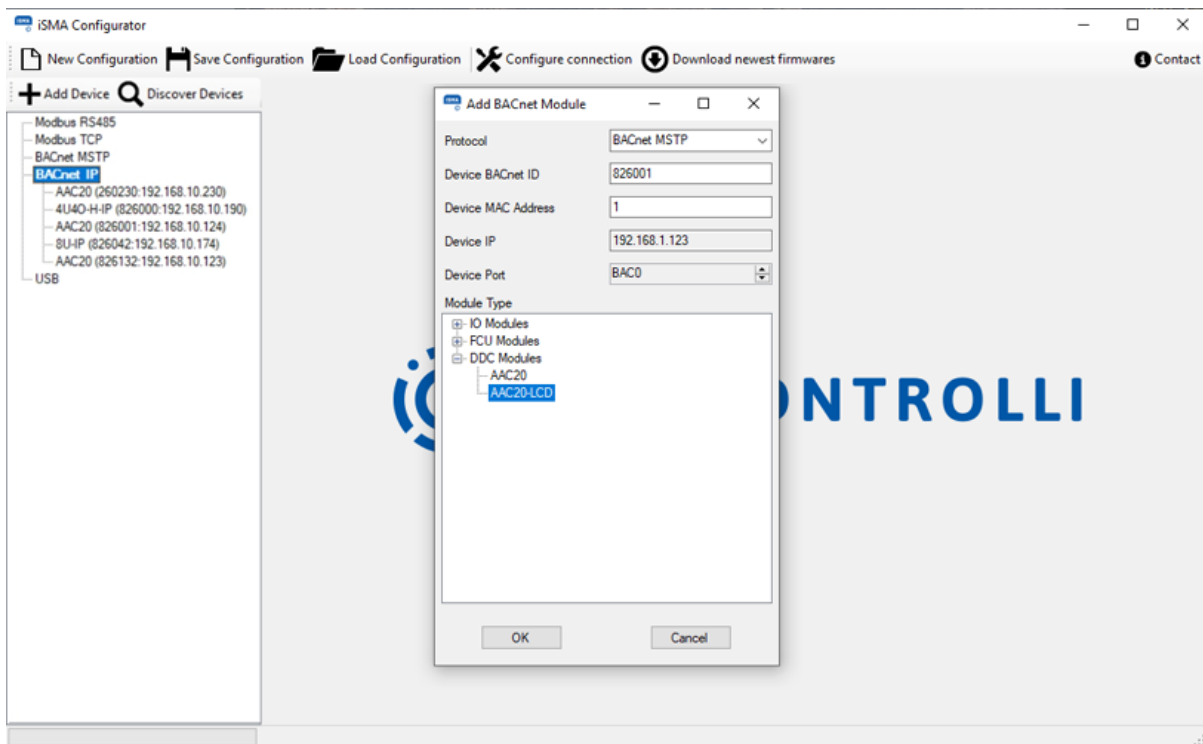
iSMA Configurator

New Configuration Save Configuration Load Configuration Configure connection Download newest firmwares Contact

Add Device Discover Devices

Modbus RS485
Modbus TCP
BACnet MSTP
BACnet IP
AAC20 (260230:192.168.10.230)
4U4O-H-IP (826000:192.168.10.190)
AAC20 (826001:192.168.10.124)
8U-IP (826042:192.168.10.174)
AAC20 (826132:192.168.10.123)
USB

Add BACnet Module

Protocol BACnet MSTP
Device BACnet ID 826001
Device MAC Address 1
Device IP 192.168.1.123
Device Port BAC0
Module Type
IO Modules
FCU Modules
DDC Modules
AAC20
AAC20-LCD

OK Cancel

NTROLLI